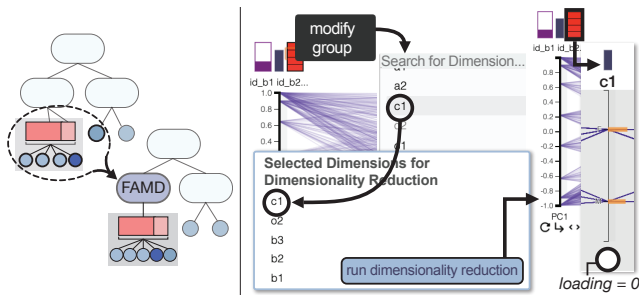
FAMD

modify group

id_b1 id_b2...

1.0
0.8
0.6
0.4
0.2

Search for Dimension...

a2
c1
c2
c1

Selected Dimensions for Dimensionality Reduction

c1
o2
b3
b2
b1

run dimensionality reduction

id_b1 id_b2

c1

0.8
0.6
0.4
0.2
0.0
-0.2
-0.4
-0.6
-0.8
-1.0

PC1

loading = 0